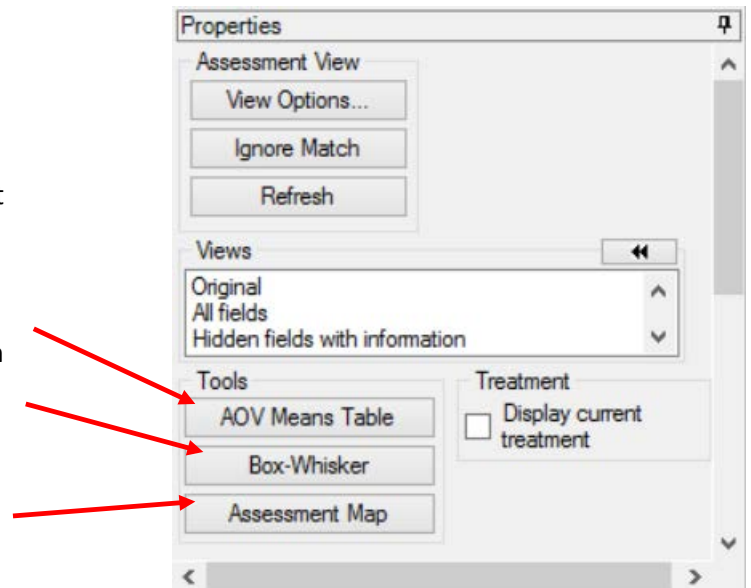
Properties

Assessment View

View Options...

Ignore Match

Refresh

Views

Original
All fields
Hidden fields with information

Tools

AOV Means Table

Box-Whisker

Assessment Map

Treatment

Display current treatment